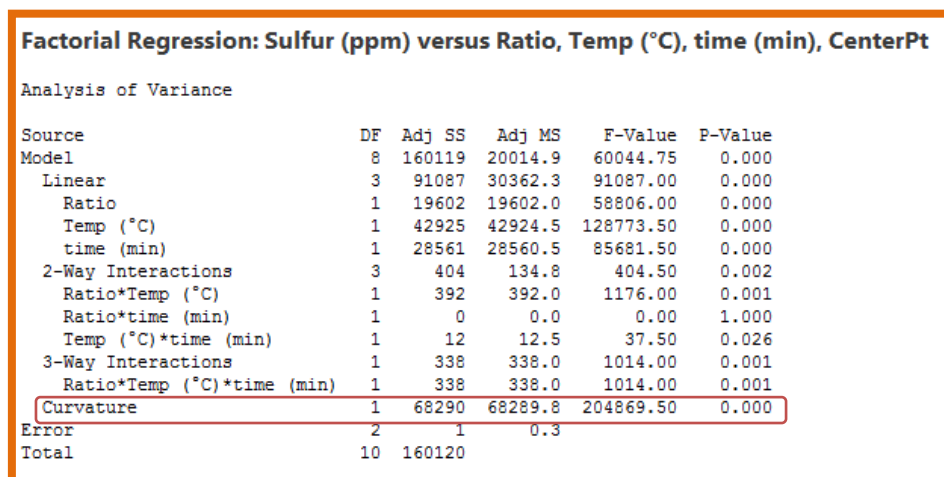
Factorial Regression: Sulfur (ppm) versus Ratio, Temp (°C), time (min), CenterPt

Analysis of Variance

| Source | DF | Adj SS | Adj MS | F-Value | P-Value |
|---|---|---|---|---|---|
| Model | 8 | 160119 | 20014.9 | 60044.75 | 0.000 |
| Linear | 3 | 91087 | 30362.3 | 91087.00 | 0.000 |
| Ratio | 1 | 19602 | 19602.0 | 58806.00 | 0.000 |
| Temp (°C) | 1 | 42925 | 42924.5 | 128773.50 | 0.000 |
| time (min) | 1 | 28561 | 28560.5 | 85681.50 | 0.000 |
| 2-Way Interactions | 3 | 404 | 134.8 | 404.50 | 0.002 |
| Ratio*Temp (°C) | 1 | 392 | 392.0 | 1176.00 | 0.001 |
| Ratio*time (min) | 1 | 0 | 0.0 | 0.00 | 1.000 |
| Temp (°C)*time (min) | 1 | 12 | 12.5 | 37.50 | 0.026 |
| 3-Way Interactions | 1 | 338 | 338.0 | 1014.00 | 0.001 |
| Ratio*Temp (°C)*time (min) | 1 | 338 | 338.0 | 1014.00 | 0.001 |
| Curvature | 1 | 68290 | 68289.8 | 204869.50 | 0.000 |
| Error | 2 | 1 | 0.3 | | |
| Total | 10 | 160120 | | | |